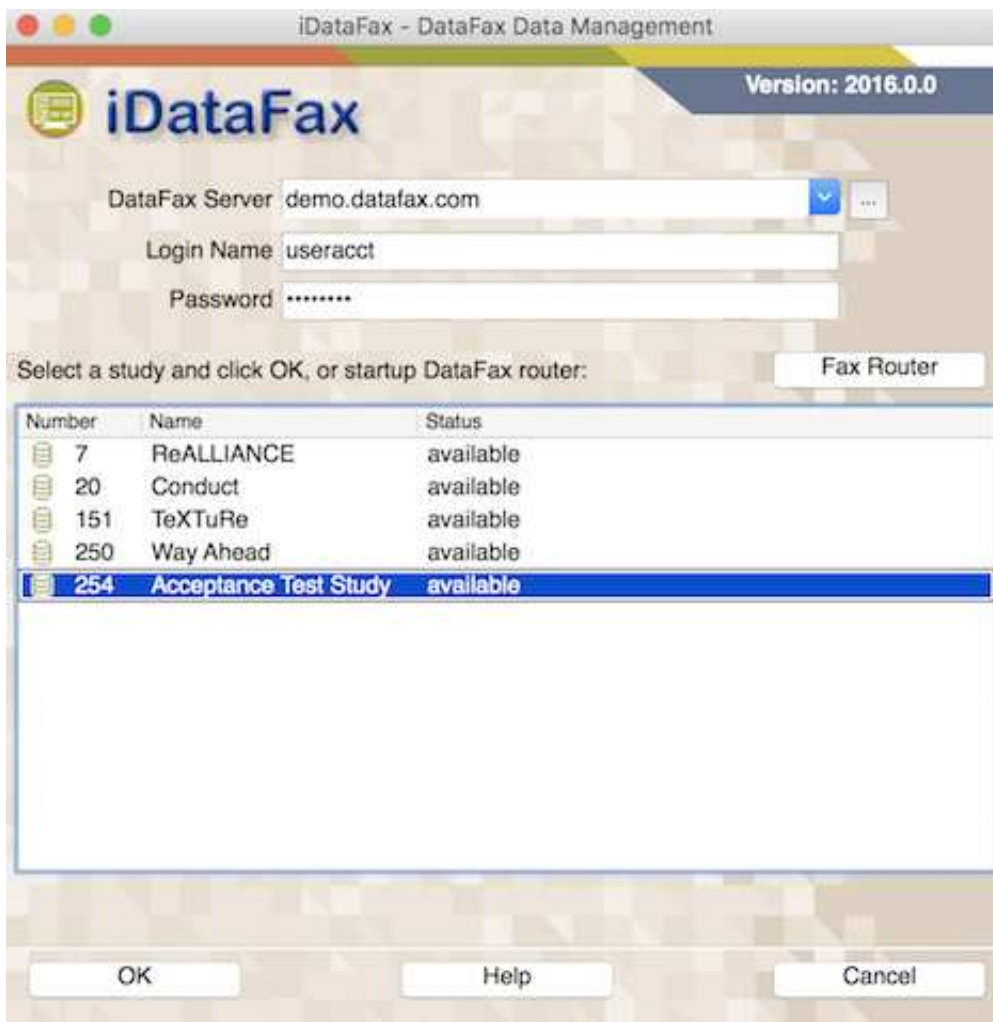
iDataFax - DataFax Data Management

iDataFax

Version: 2016.0.0

DataFax Server demo.datafax.com

...

Login Name useracct

Password ·········

Select a study and click OK, or startup DataFax router:

Fax Router

| Number | Name | Status |
|---|---|---|
| 7 | ReALLIANCE | available |
| 20 | Conduct | available |
| 151 | TeXTuRe | available |
| 250 | Way Ahead | available |
| 254 | Acceptance Test Study | available |

OK

Help

Cancel